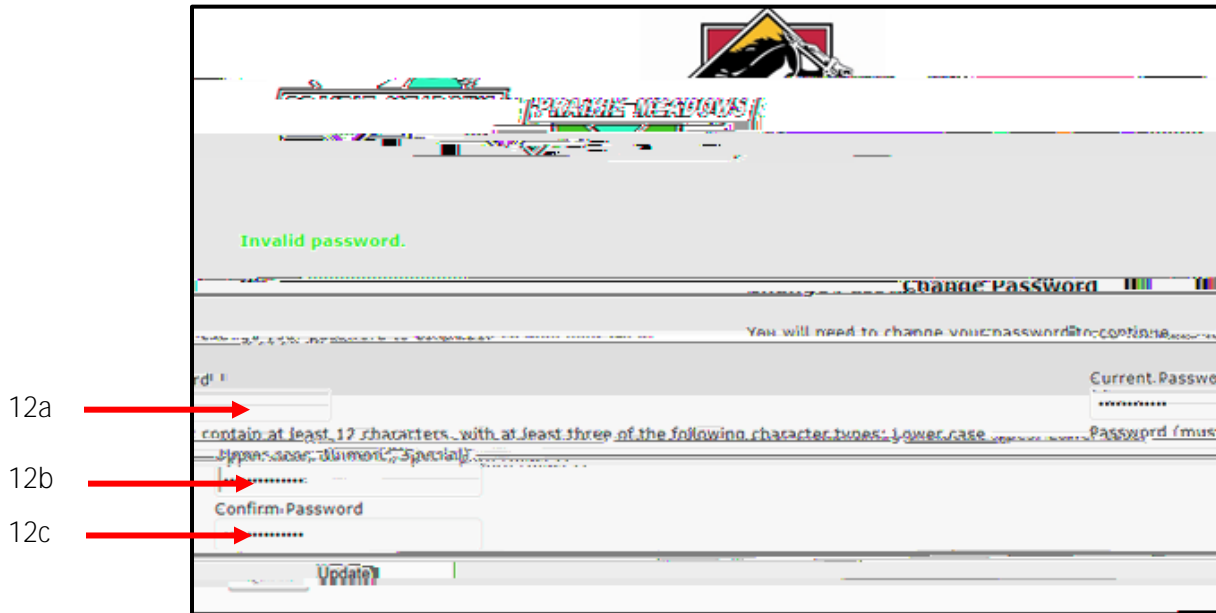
PRAIRIE MEADOWS

Invalid password.

Change Password

You will need to change your password to continue.

rd

Current Passwo

12a

contain at least 12 characters, with at least three of the following character types: Lower case

Password (mus

Upper case, Numeric, Special)

12b

Confirm Password

12c

Update